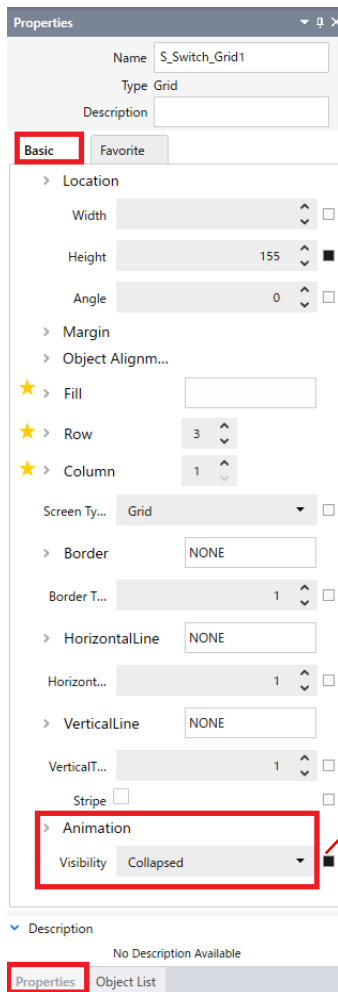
Properties

Name S_Switch_Grid1

Type Grid

Description

Basic Favorite

Location

Width

Height 155

Angle 0

Margin

Object Alignm...

Fill

Row 3

Column 1

Screen Ty... Grid

Border NONE

Border T... 1

HorizontalLine NONE

Horizont... 1

VerticalLine NONE

VerticalT... 1

Stripe

Animation

Visibility Collapsed

Description

No Description Available

Properties Object List